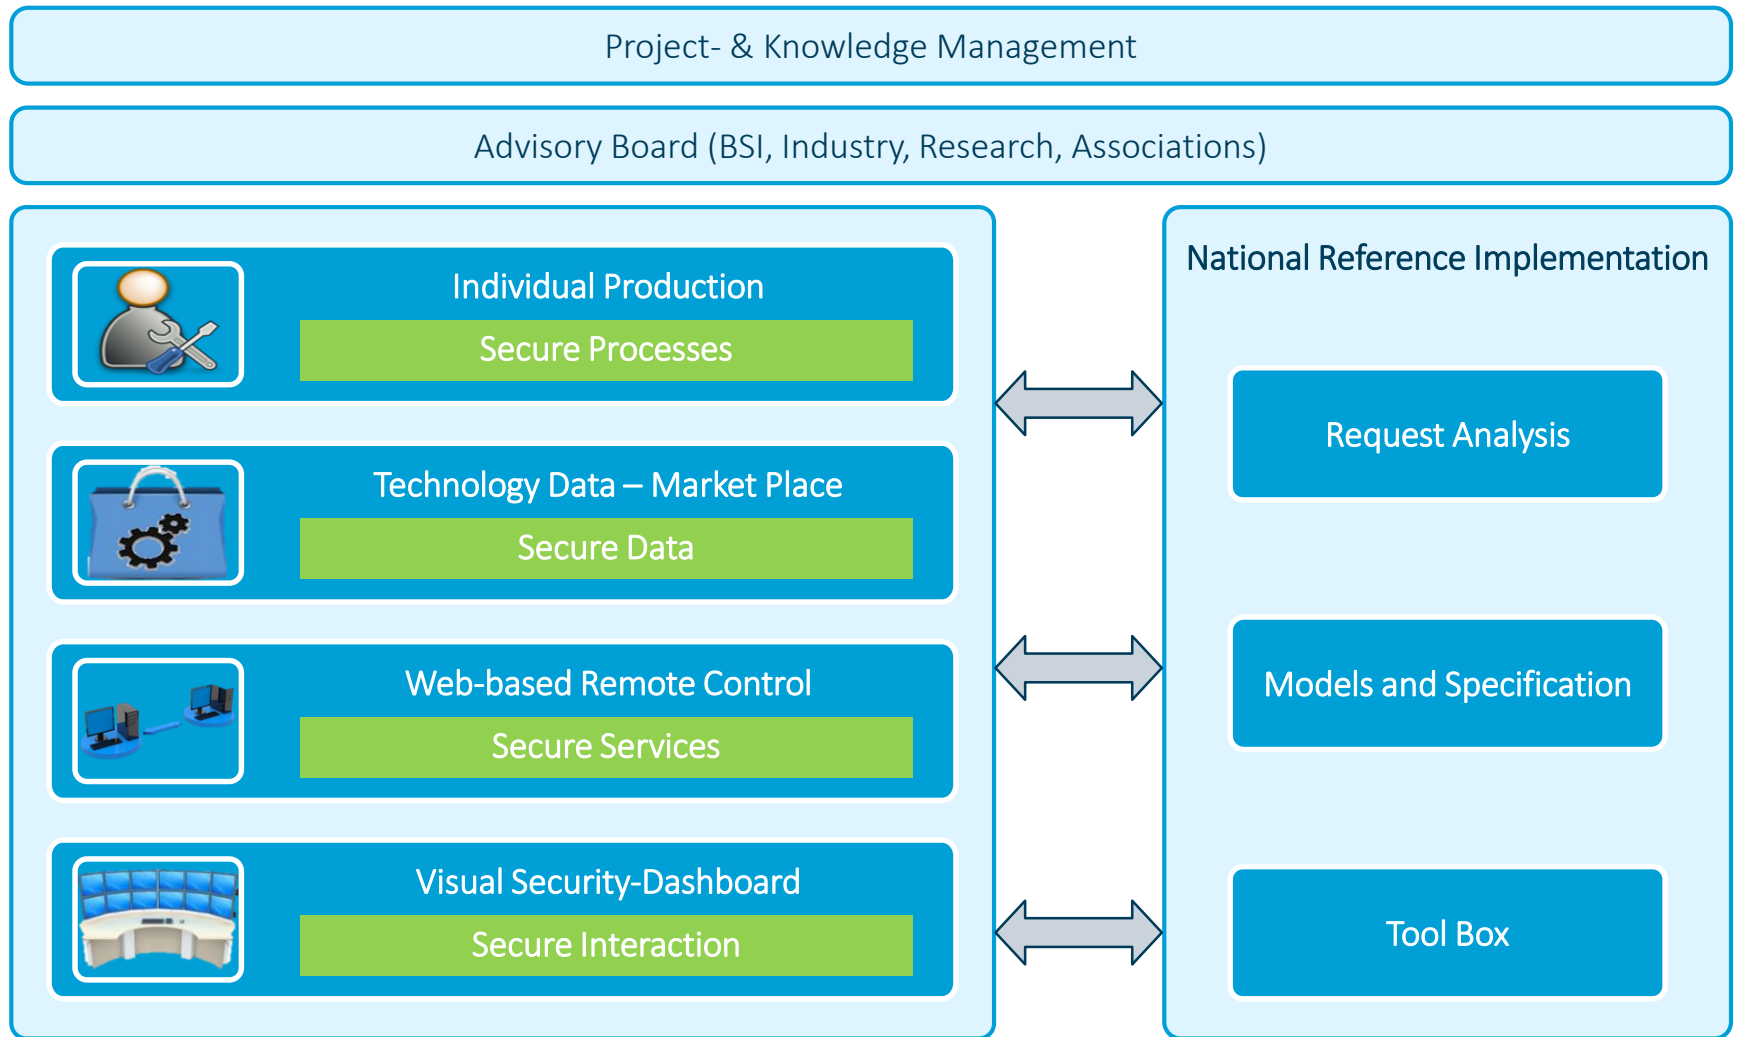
Project- & Knowledge Management

Advisory Board (BSI, Industry, Research, Associations)

Individual Production

Secure Processes

Technology Data – Market Place

Secure Data

Web-based Remote Control

Secure Services

Visual Security-Dashboard

Secure Interaction

National Reference Implementation

Request Analysis

Models and Specification

Tool Box